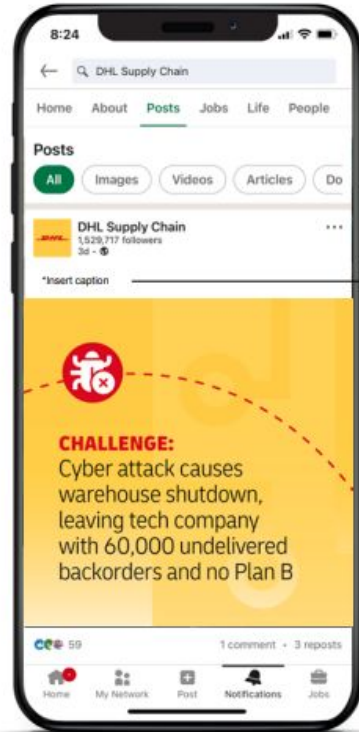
8:24

DHL Supply Chain

Home About Posts Jobs Life People

Posts

All Images Videos Articles Do

DHL Supply Chain
1,529,717 followers
3d •

*Insert caption

CHALLENGE:
Cyber attack causes warehouse shutdown, leaving tech company with 60,000 undelivered backorders and no Plan B

59

1 comment • 3 reposts

Home My Network Post Notifications Jobs